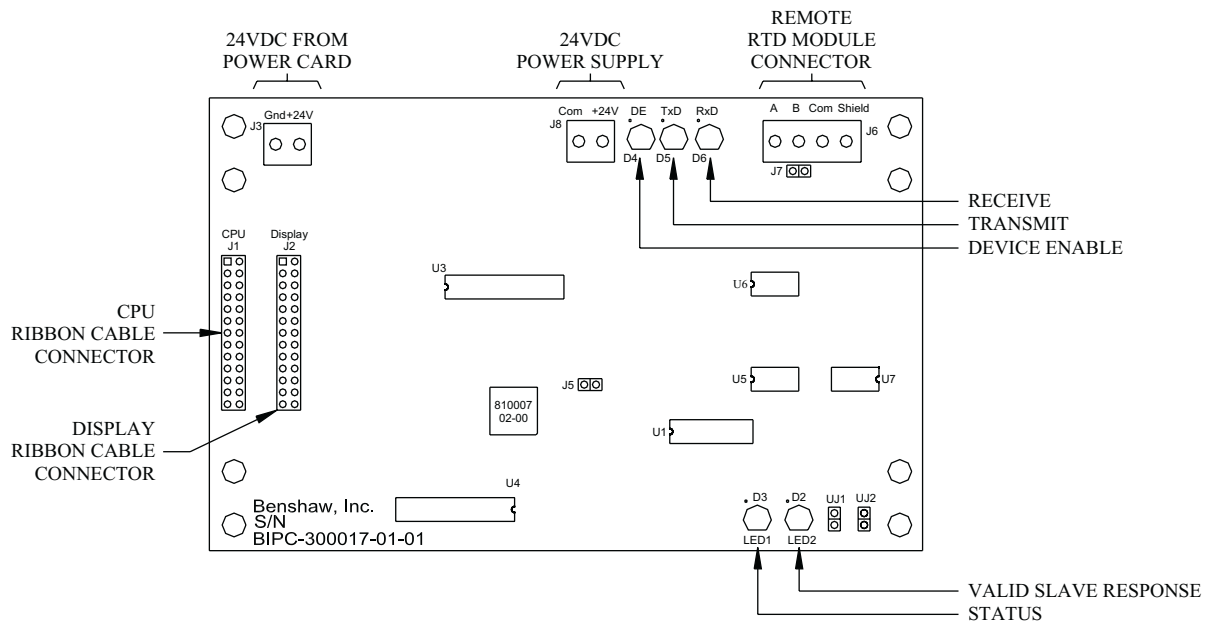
24VDC FROM POWER CARD

24VDC POWER SUPPLY

REMOTE RTD MODULE CONNECTOR

J3 Gnd +24V

J8 Com +24V

DE TxD RxD

D4 D5 D6

A B Com Shield

J6

J7

RECEIVE

TRANSMIT

DEVICE ENABLE

CPU J1

Display J2

CPU RIBBON CABLE CONNECTOR

U3

U6

J5

810007 02-00

U5

U7

DISPLAY RIBBON CABLE CONNECTOR

U1

U4

Benshaw, Inc. S/N BIPC-300017-01-01

D3 D2 UJ1 UJ2

LED1 LED2

VALID SLAVE RESPONSE

STATUS